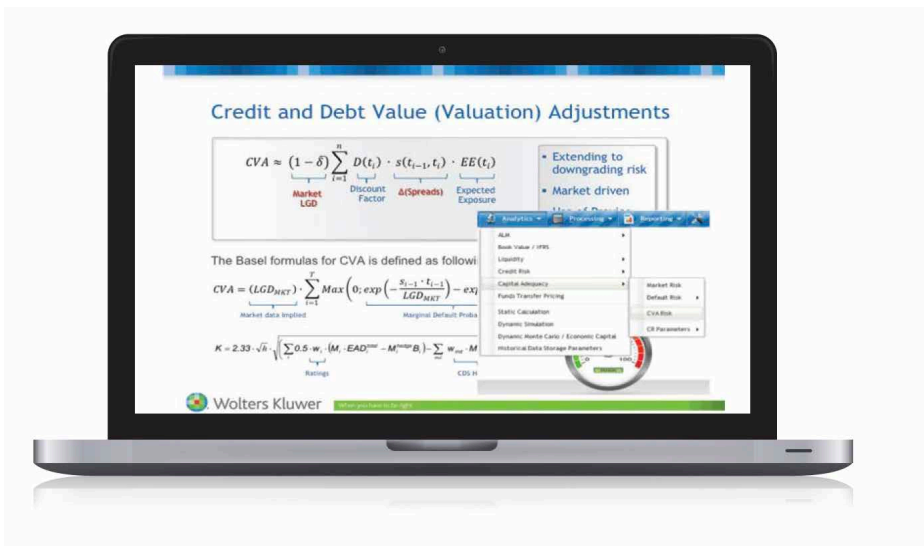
Credit and Debt Value (Valuation) Adjustments

$CVA \approx (1-\delta)\sum_{i=1}^{n} D(t_i) \cdot s(t_{i-1}, t_i) \cdot EE(t_i)$

Market LGD

Discount Factor

Δ(Spreads)

Expected Exposure

• Extending to downgrading risk

• Market driven

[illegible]

Analytics

Processing

Reporting

ALM

Book Value / IFRS

Liquidity

Credit Risk

Capital Adequacy

Funds Transfer Pricing

Static Calculation

Dynamic Simulation

Dynamic Monte Carlo / Economic Capital

Historical Data Storage Parameters

Market Risk

Default Risk

CVA Risk

CR Parameters

The Basel formulas for CVA is defined as followi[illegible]

$CVA = (LGD_{MKT}) \cdot \sum_{i=1}^{T} Max\left(0; exp\left(-\frac{s_{i-1} \cdot t_{i-1}}{LGD_{MKT}}\right) - exp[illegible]\right.$

Market data implied

Marginal Default Proba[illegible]

$K = 2.33 \cdot \sqrt{h} \cdot \sqrt{\left(\sum_i 0.5 \cdot w_i \cdot (M_i \cdot EAD_i^{total} - M_i^{hedge} B_i) - \sum_{ind} w_{ind} \cdot M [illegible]\right.}$

Ratings

CDS H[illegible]

Wolters Kluwer

When you have to be right